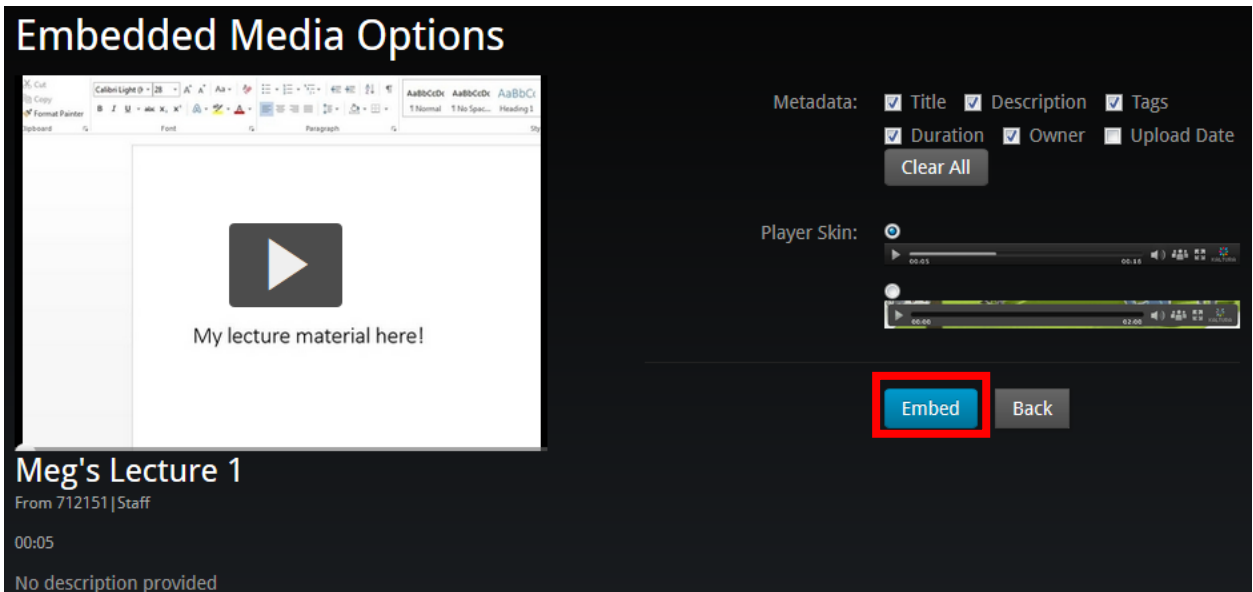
Embedded Media Options

Cut
Copy
Format Painter
Clipboard
Calibri Light (Headings) 28
Font
Paragraph
AaBbCcDc AaBbCcDc AaBbCc
¶ Normal ¶ No Spac... Heading 1
Sty

My lecture material here!

Meg's Lecture 1
From 712151|Staff

00:05

No description provided

Metadata: Title Description Tags
Duration Owner Upload Date
Clear All

Player Skin:
00:05 00:15
00:00 02:00

Embed Back